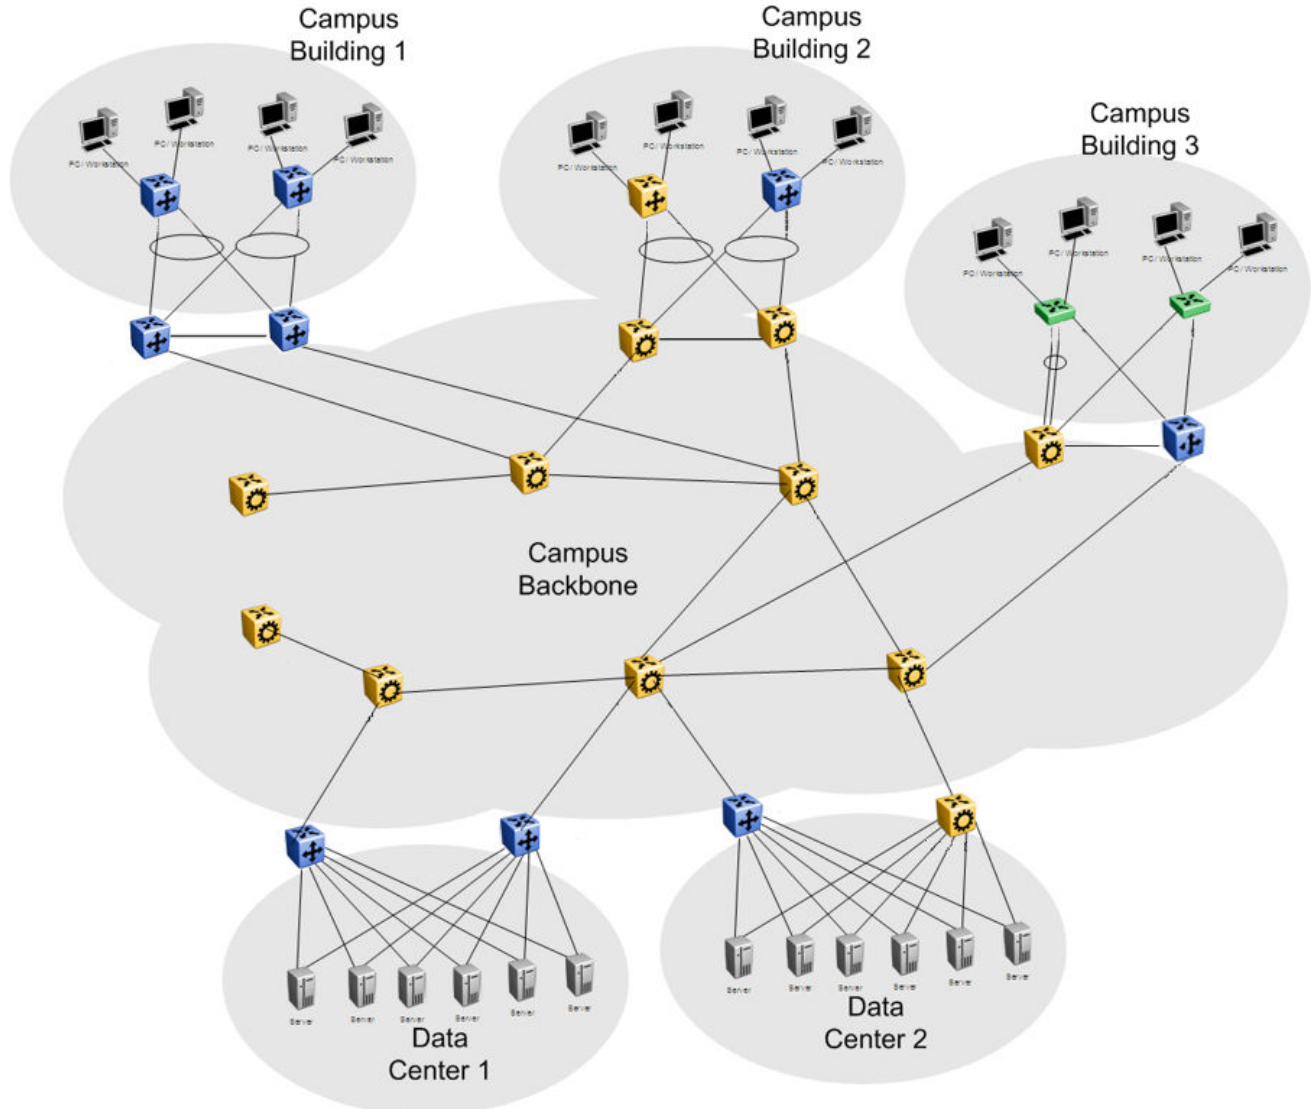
Campus Building 1

PC / Workstation
PC / Workstation
PC / Workstation
PC / Workstation

Campus Building 2

PC / Workstation
PC / Workstation
PC / Workstation
PC / Workstation

Campus Building 3

PC / Workstation
PC / Workstation
PC / Workstation
PC / Workstation

Campus Backbone

Server
Server
Server
Server
Server
Server

Data Center 1

Server
Server
Server
Server
Server
Server

Data Center 2